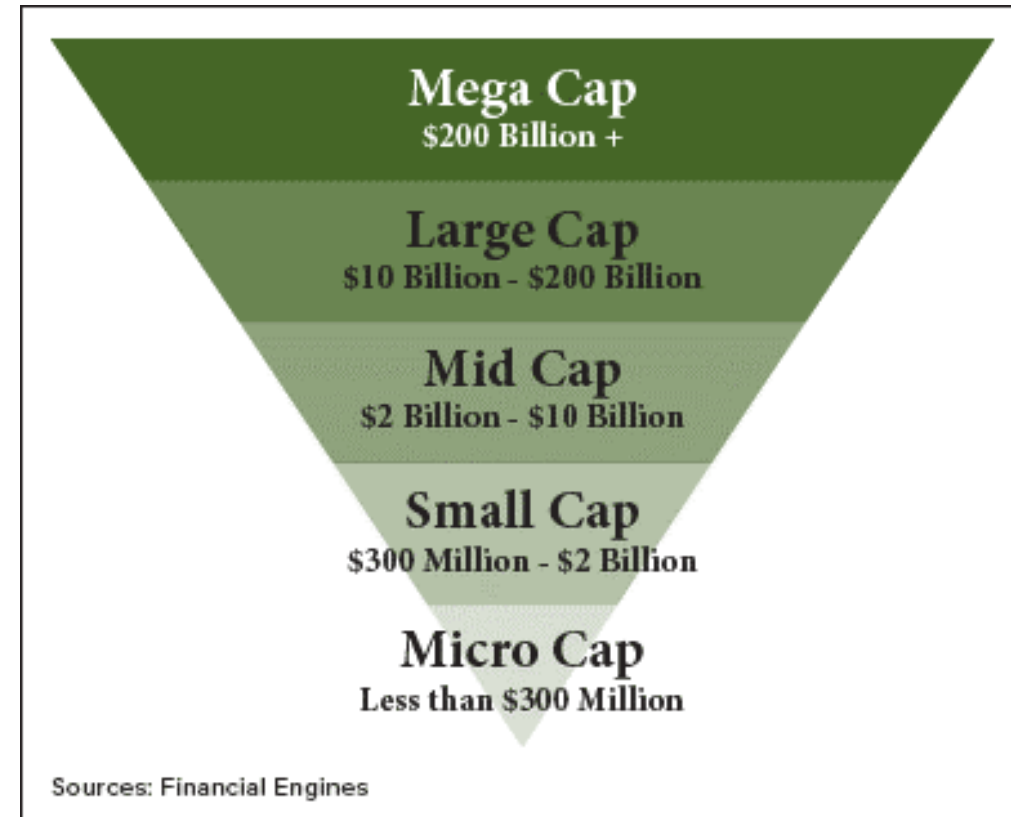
Mega Cap
\$200 Billion +

Large Cap
\$10 Billion - \$200 Billion

Mid Cap
\$2 Billion - \$10 Billion

Small Cap
\$300 Million - \$2 Billion

Micro Cap
Less than \$300 Million

Sources: Financial Engines